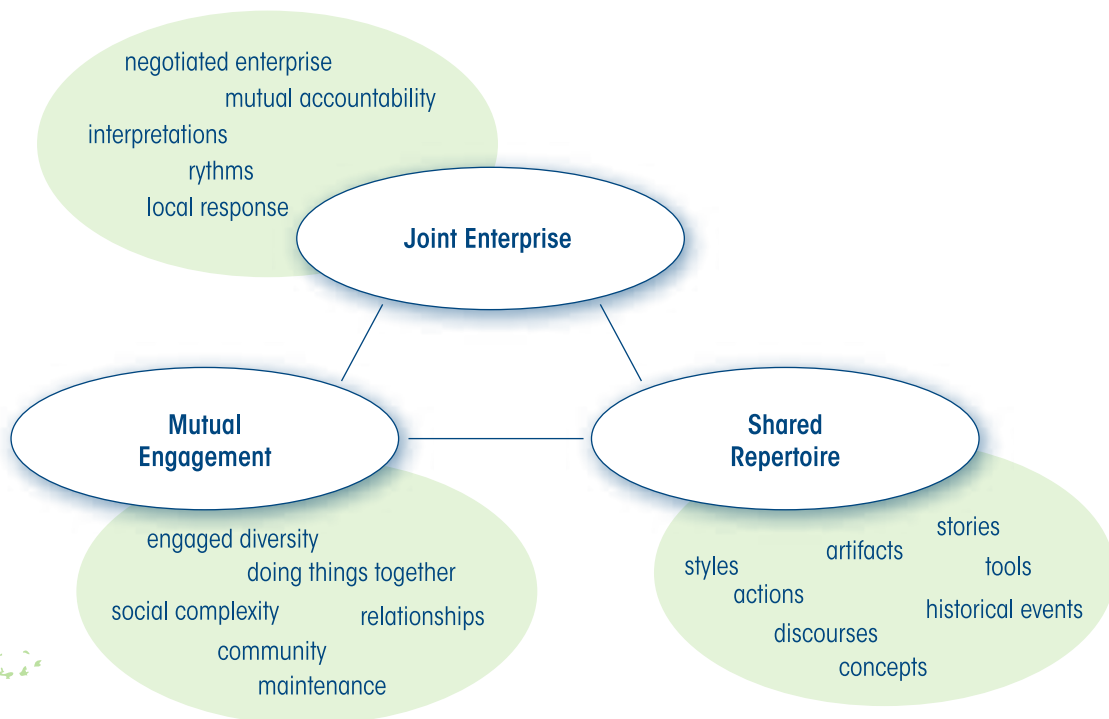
negotiated enterprise
mutual accountability
interpretations
rythms
local response

Joint Enterprise

Mutual Engagement

Shared Repertoire

engaged diversity
doing things together
social complexity
relationships
community maintenance

stories
artifacts
styles
tools
actions
historical events
discourses
concepts